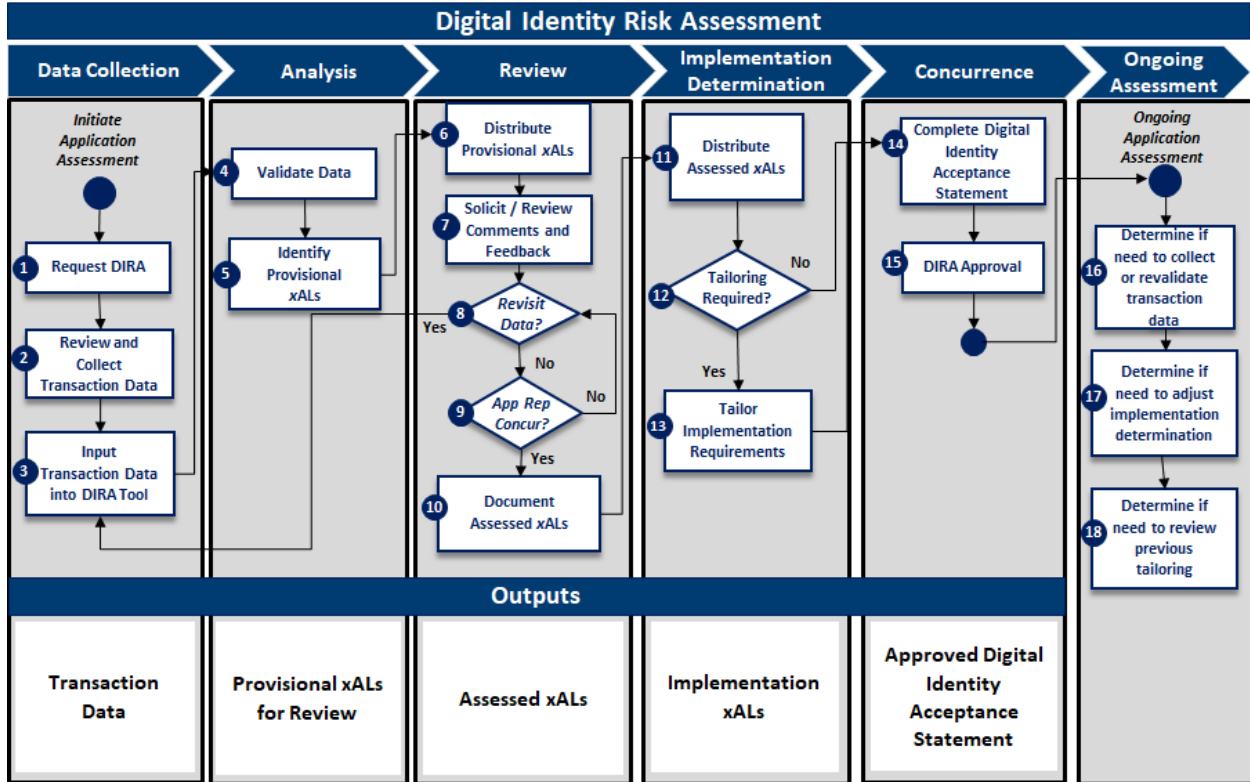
Digital Identity Risk Assessment

Data Collection

Analysis

Review

Implementation Determination

Concurrence

Ongoing Assessment

Initiate Application Assessment

1 Request DIRA

2 Review and Collect Transaction Data

3 Input Transaction Data into DIRA Tool

4 Validate Data

5 Identify Provisional xALs

6 Distribute Provisional xALs

7 Solicit / Review Comments and Feedback

8 Revisit Data?

Yes

No

9 App Rep Concur?

No

Yes

10 Document Assessed xALs

11 Distribute Assessed xALs

12 Tailoring Required?

No

Yes

13 Tailor Implementation Requirements

14 Complete Digital Identity Acceptance Statement

15 DIRA Approval

Ongoing Application Assessment

16 Determine if need to collect or revalidate transaction data

17 Determine if need to adjust implementation determination

18 Determine if need to review previous tailoring

Outputs

Transaction Data

Provisional xALs for Review

Assessed xALs

Implementation xALs

Approved Digital Identity Acceptance Statement